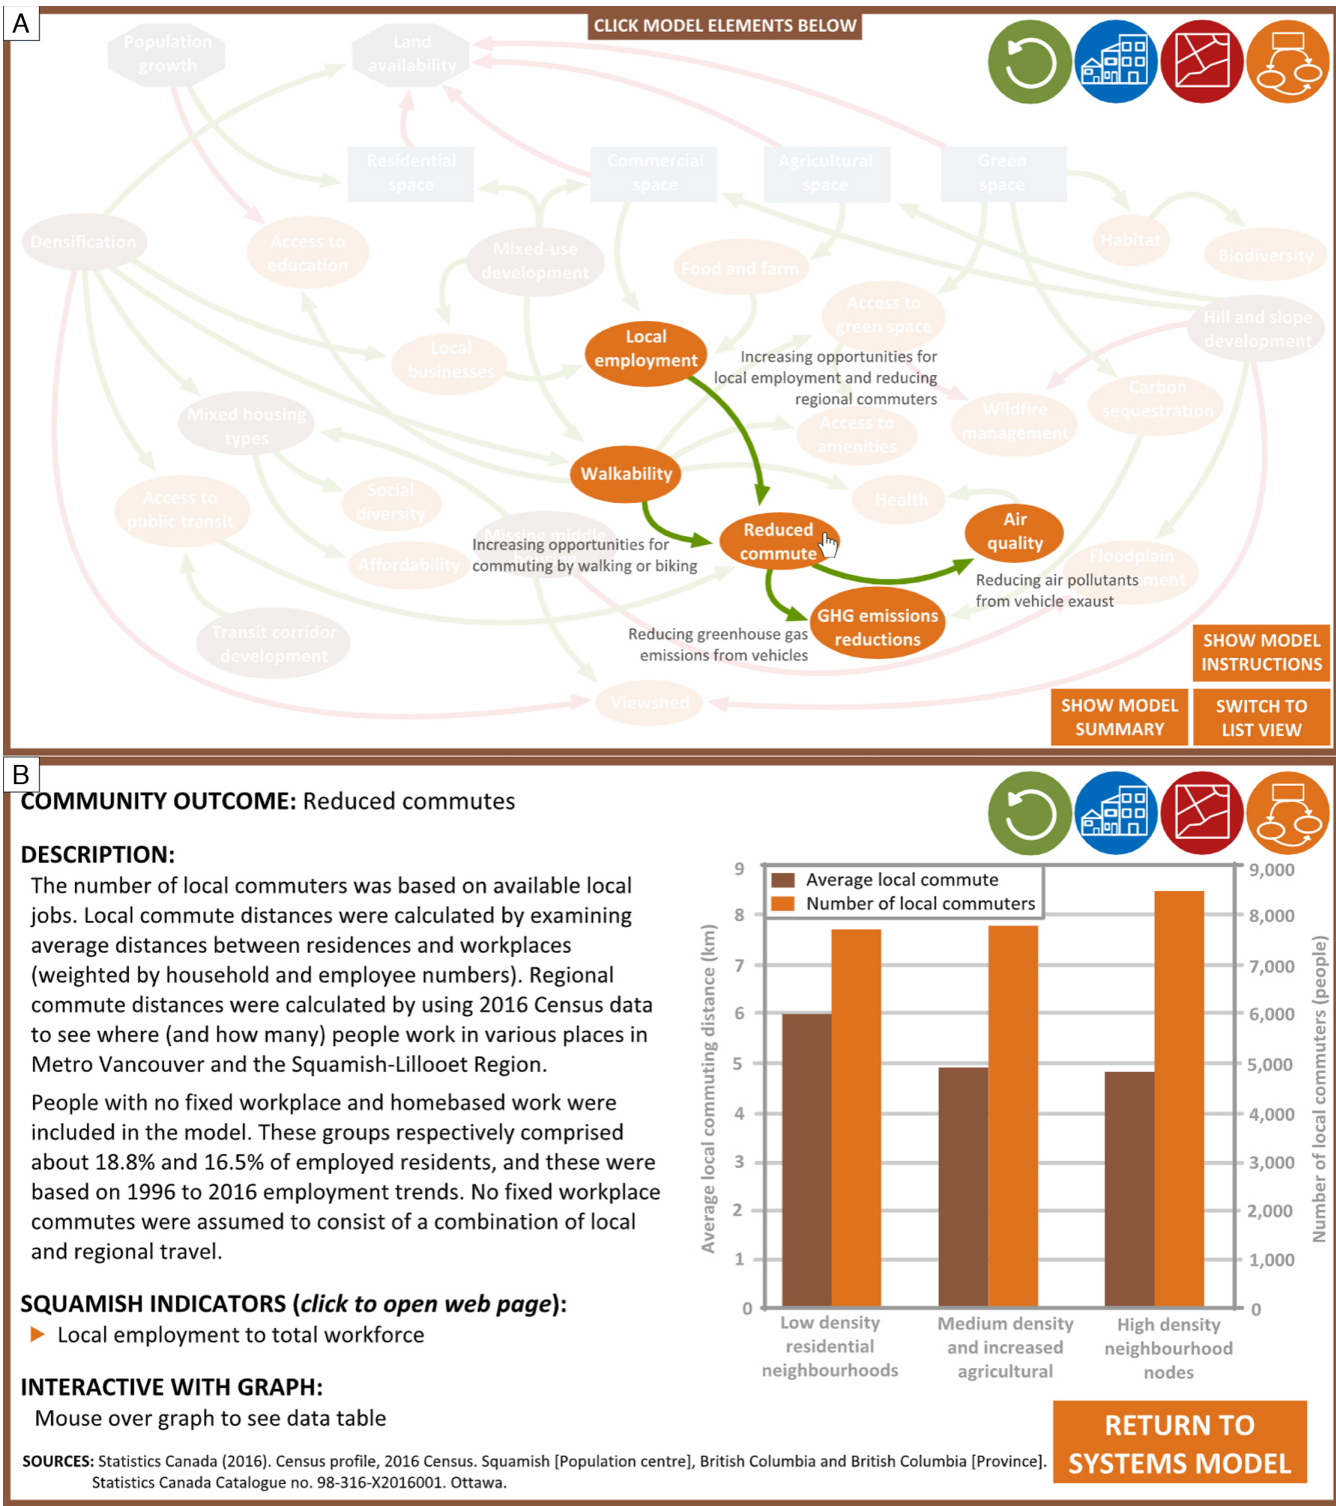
A

CLICK MODEL ELEMENTS BELOW

Population growth

Land availability

Residential space

Commercial space

Agricultural space

Green space

Densification

Access to education

Mixed-use development

Food and farm

Habitat

Biodiversity

Access to green space

Hill and slope development

Local employment

Increasing opportunities for local employment and reducing regional commuters

Local businesses

Carbon sequestration

Wildfire management

Mixed housing types

Access to amenities

Walkability

Social diversity

Health

Access to public transit

Air quality

Reduced commute

Increasing opportunities for commuting by walking or biking

Affordability

Floodplain management

Reducing air pollutants from vehicle exaust

GHG emissions reductions

Reducing greenhouse gas emissions from vehicles

Transit corridor development

Viewshed

SHOW MODEL INSTRUCTIONS

SHOW MODEL SUMMARY

SWITCH TO LIST VIEW

B

COMMUNITY OUTCOME: Reduced commutes

DESCRIPTION:

The number of local commuters was based on available local jobs. Local commute distances were calculated by examining average distances between residences and workplaces (weighted by household and employee numbers). Regional commute distances were calculated by using 2016 Census data to see where (and how many) people work in various places in Metro Vancouver and the Squamish-Lillooet Region.

People with no fixed workplace and homebased work were included in the model. These groups respectively comprised about 18.8% and 16.5% of employed residents, and these were based on 1996 to 2016 employment trends. No fixed workplace commutes were assumed to consist of a combination of local and regional travel.

SQUAMISH INDICATORS (click to open web page):

Local employment to total workforce

INTERACTIVE WITH GRAPH:

Mouse over graph to see data table

Average local commute
Number of local commuters

Average local commuting distance (km)

0
1
2
3
4
5
6
7
8
9

Number of local commuters (people)

0
1,000
2,000
3,000
4,000
5,000
6,000
7,000
8,000
9,000

Low density residential neighbourhoods

Medium density and increased agricultural

High density neighbourhood nodes

RETURN TO SYSTEMS MODEL

SOURCES: Statistics Canada (2016). Census profile, 2016 Census. Squamish [Population centre], British Columbia and British Columbia [Province]. Statistics Canada Catalogue no. 98-316-X2016001. Ottawa.